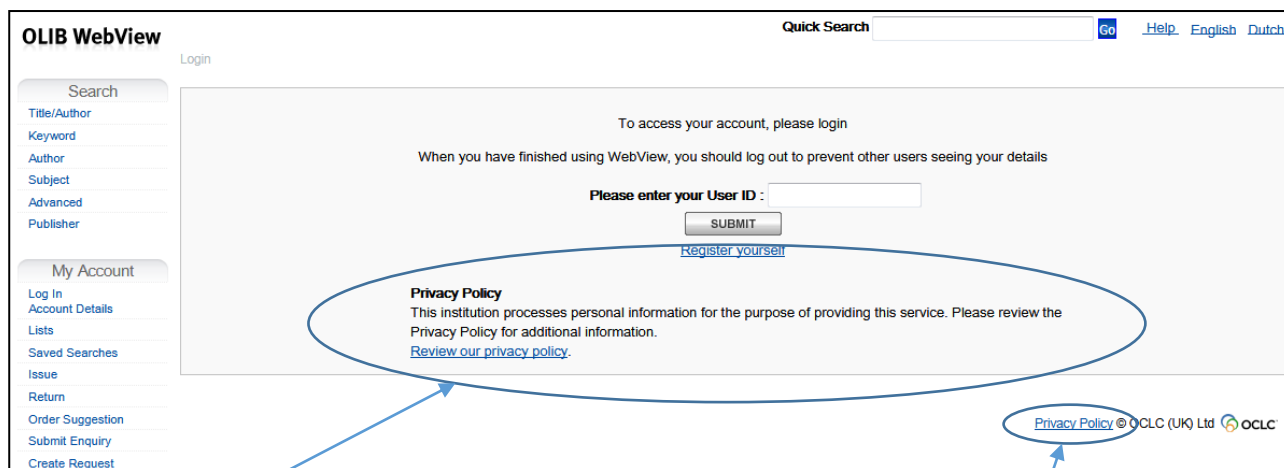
OLIB WebView

Quick Search Go Help English Dutch

Login

Search
Title/Author
Keyword
Author
Subject
Advanced
Publisher

My Account
Log In
Account Details
Lists
Saved Searches
Issue
Return
Order Suggestion
Submit Enquiry
Create Request

To access your account, please login

When you have finished using WebView, you should log out to prevent other users seeing your details

Please enter your User ID :

SUBMIT

Register yourself

Privacy Policy
This institution processes personal information for the purpose of providing this service. Please review the Privacy Policy for additional information.
Review our privacy policy.

Privacy Policy © OCLC (UK) Ltd OCLC